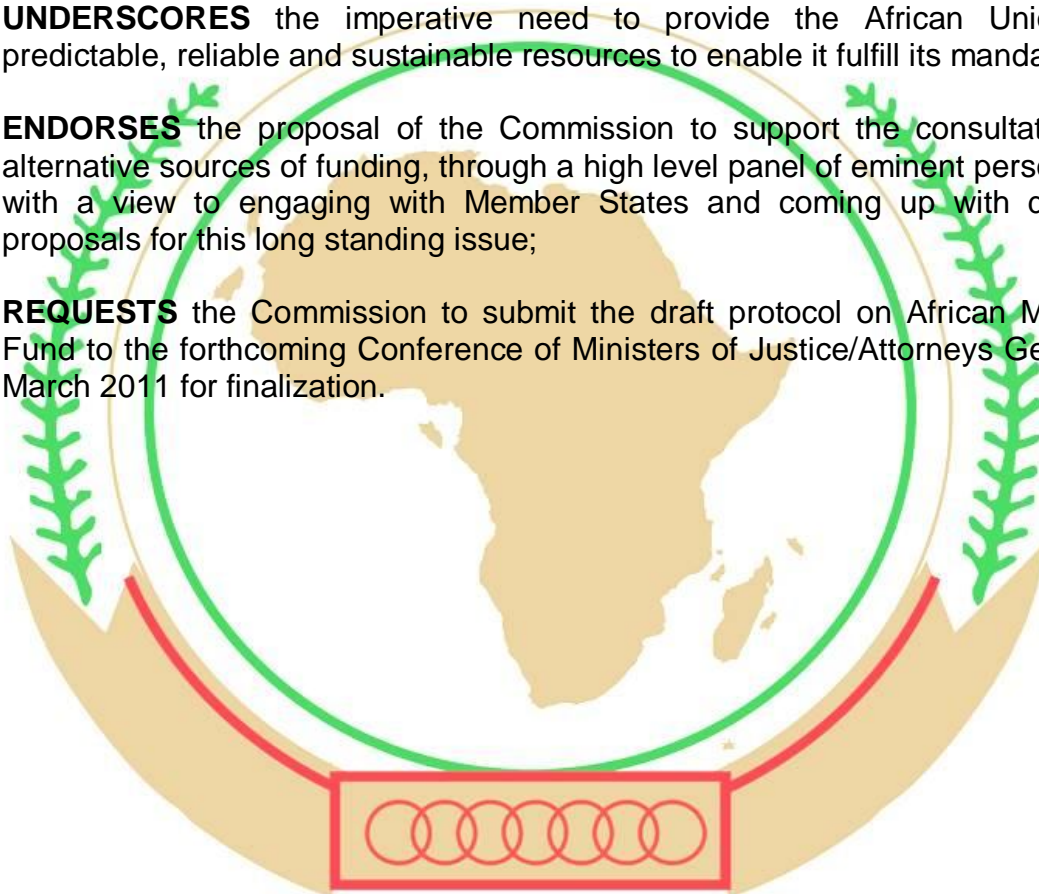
**UNDERSCORES** the imperative need to provide the African Unio predictable, reliable and sustainable resources to enable it fulfill its manda

**ENDORSES** the proposal of the Commission to support the consultat alternative sources of funding, through a high level panel of eminent perso with a view to engaging with Member States and coming up with c proposals for this long standing issue;

**REQUESTS** the Commission to submit the draft protocol on African M Fund to the forthcoming Conference of Ministers of Justice/Attorneys Ge March 2011 for finalization.